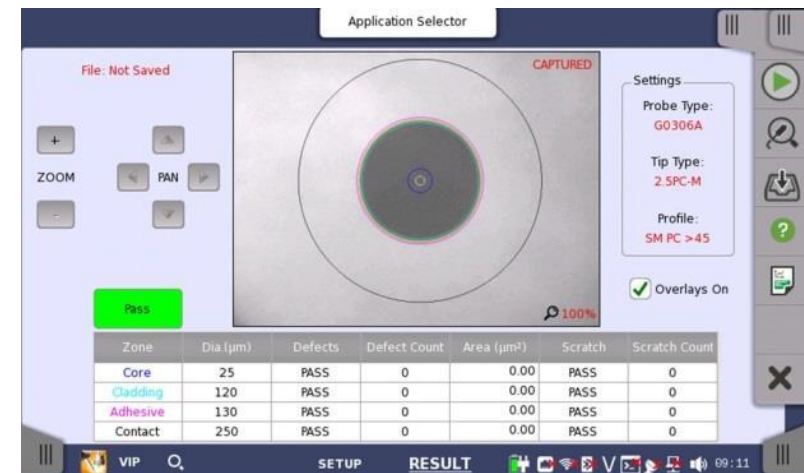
Application Selector

File: Not Saved

CAPTURED

Settings
Probe Type:
G0306A
Tip Type:
2.5PC-M
Profile:
SM PC >45

+
ZOOM
-
PAN

100%

Overlays On

Pass

| Zone | Dia (µm) | Defects | Defect Count | Area (µm²) | Scratch | Scratch Count |
|---|---|---|---|---|---|---|
| Core | 25 | PASS | 0 | 0.00 | PASS | 0 |
| Cladding | 120 | PASS | 0 | 0.00 | PASS | 0 |
| Adhesive | 130 | PASS | 0 | 0.00 | PASS | 0 |
| Contact | 250 | PASS | 0 | 0.00 | PASS | 0 |

VIP
SETUP
RESULT
09:11